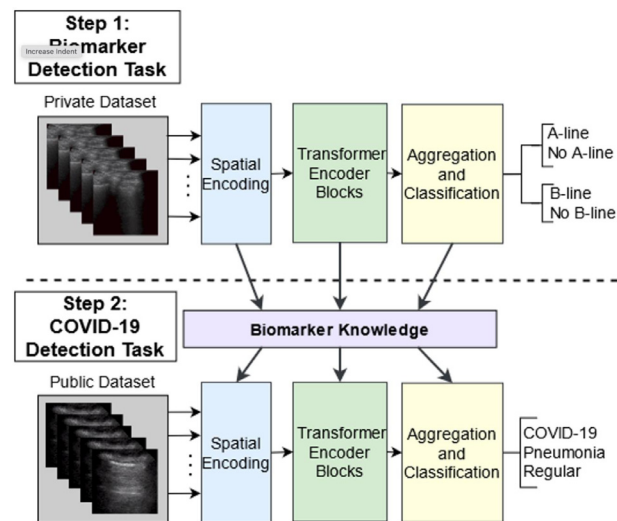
Step 1:
Increase indent
Biomarker
Detection Task

Private Dataset

Spatial Encoding

Transformer Encoder Blocks

Aggregation and Classification

A-line
No A-line

B-line
No B-line

Step 2:
COVID-19
Detection Task

Biomarker Knowledge

Public Dataset

Spatial Encoding

Transformer Encoder Blocks

Aggregation and Classification

COVID-19
Pneumonia
Regular